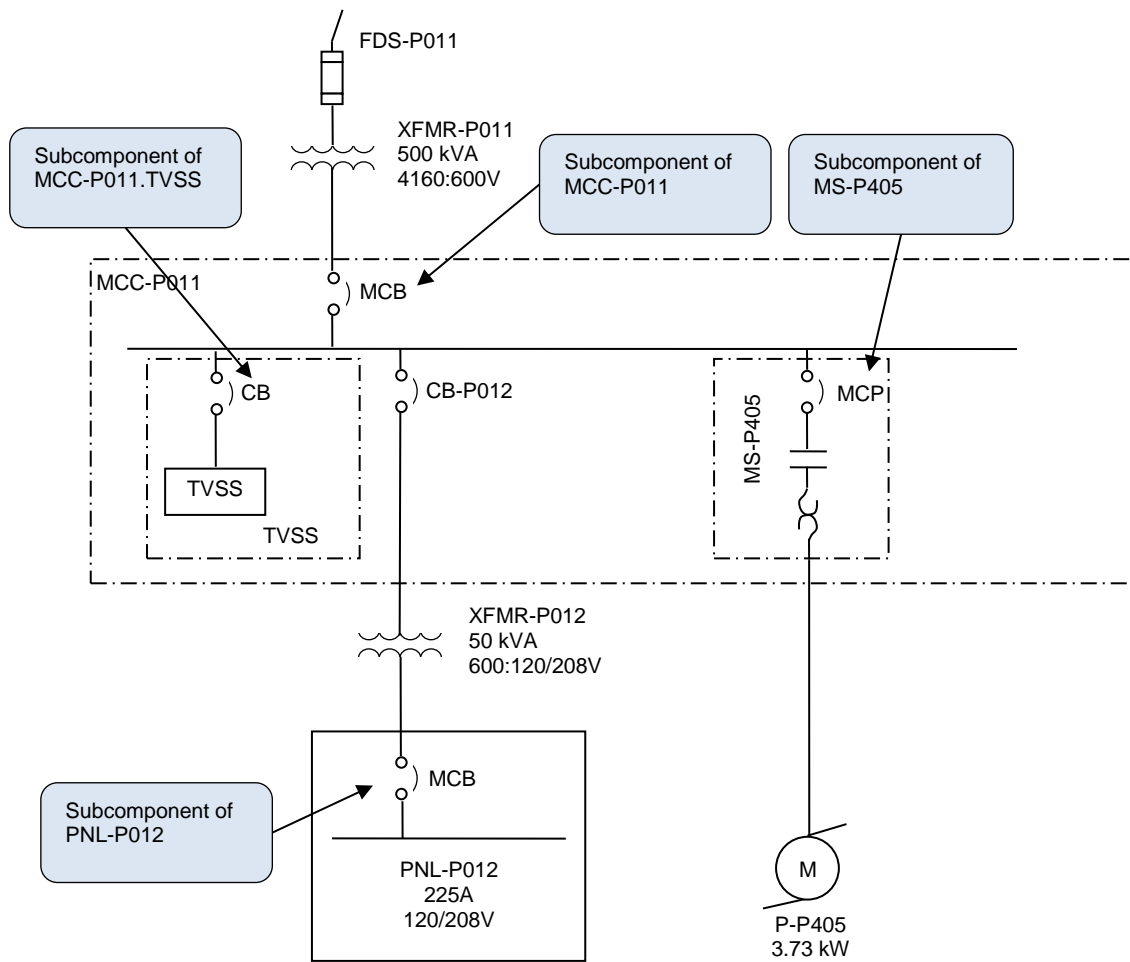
FDS-P011

Subcomponent of MCC-P011.TVSS

XFMR-P011
500 kVA
4160:600V

Subcomponent of MCC-P011

Subcomponent of MS-P405

MCC-P011

MCB

CB

CB-P012

MCP

MS-P405

TVSS

TVSS

XFMR-P012
50 kVA
600:120/208V

Subcomponent of PNL-P012

MCB

PNL-P012
225A
120/208V

M

P-P405
3.73 kW